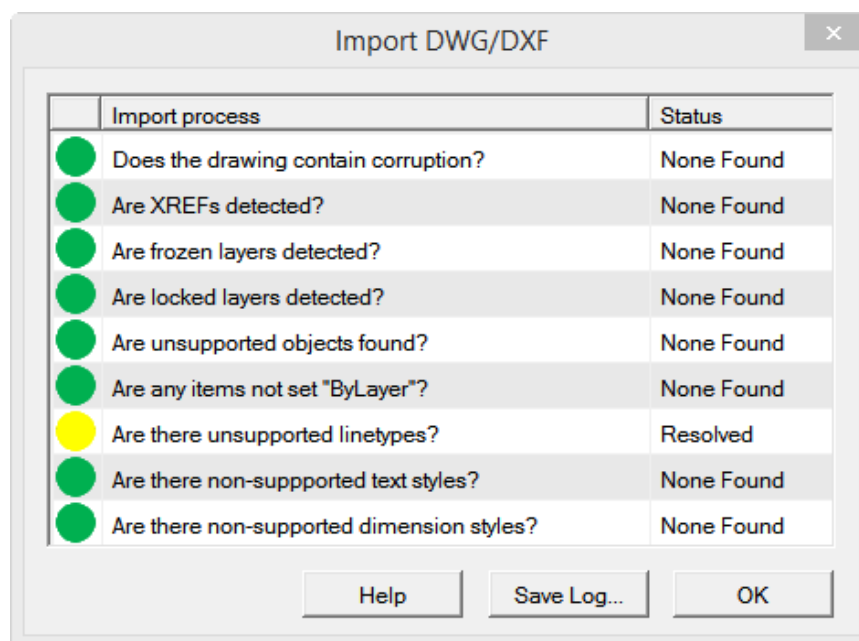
Import DWG/DXF

×

| | Import process | Status |
|---|---|---|
| | Does the drawing contain corruption? | None Found |
| | Are XREFs detected? | None Found |
| | Are frozen layers detected? | None Found |
| | Are locked layers detected? | None Found |
| | Are unsupported objects found? | None Found |
| | Are any items not set "ByLayer"? | None Found |
| | Are there unsupported linetypes? | Resolved |
| | Are there non-suppported text styles? | None Found |
| | Are there non-supported dimension styles? | None Found |

Help

Save Log...

OK